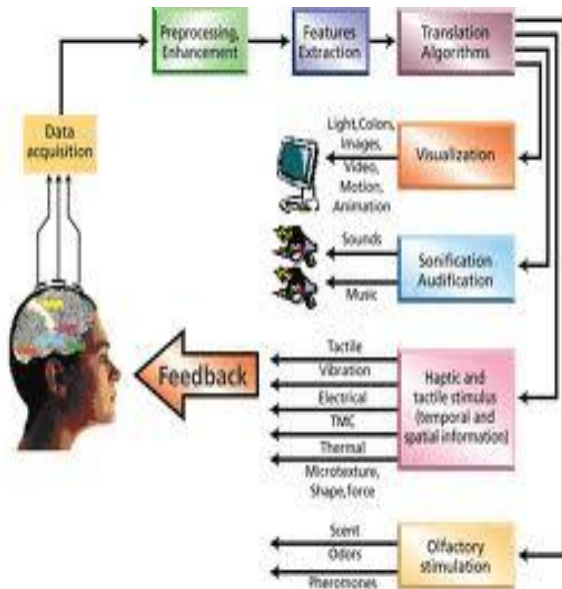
Preprocessing, Enhancement

Features Extraction

Translation Algorithms

Data acquisition

Light,Colors, Images, Video, Motion, Animation

Visualization

Sounds

Music

Sonification Audification

Feedback

Tactile

Vibration

Electrical

TMC

Thermal

Microtexture, Shape, force

Haptic and tactile stimulus (temporal and spatial information)

Scent

Odors

Pheromones

Olfactory stimulation